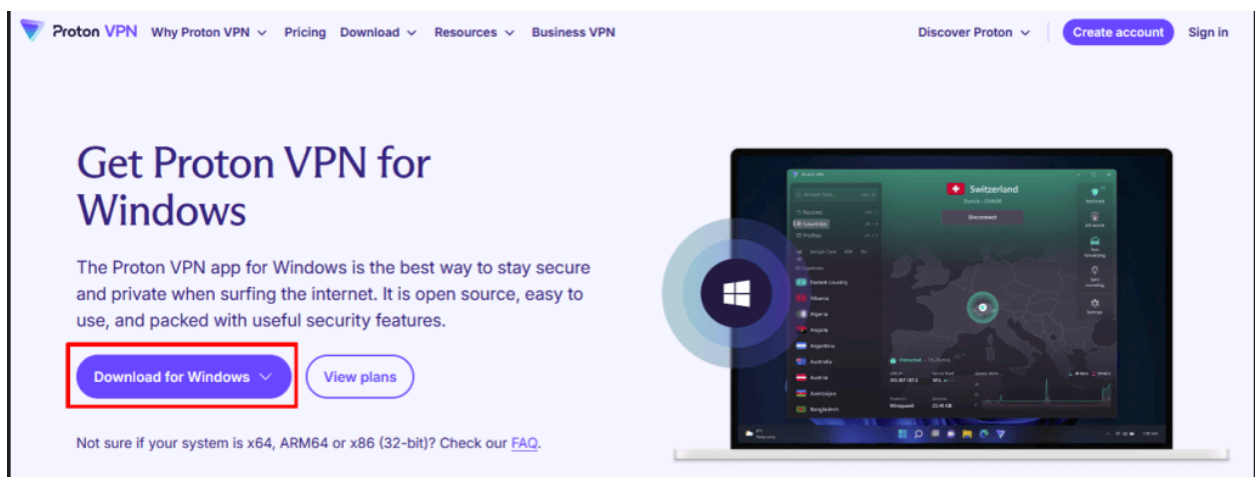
Proton VPN Why Proton VPN Pricing Download Resources Business VPN Discover Proton Create account Sign in

Get Proton VPN for Windows

The Proton VPN app for Windows is the best way to stay secure and private when surfing the internet. It is open source, easy to use, and packed with useful security features.

Download for Windows View plans

Not sure if your system is x64, ARM64 or x86 (32-bit)? Check our FAQ.

Switzerland
Disconnect
Fastest country
Albania
Algeria
Angola
Argentina
Australia
Austria
Azerbaijan
Bangladesh